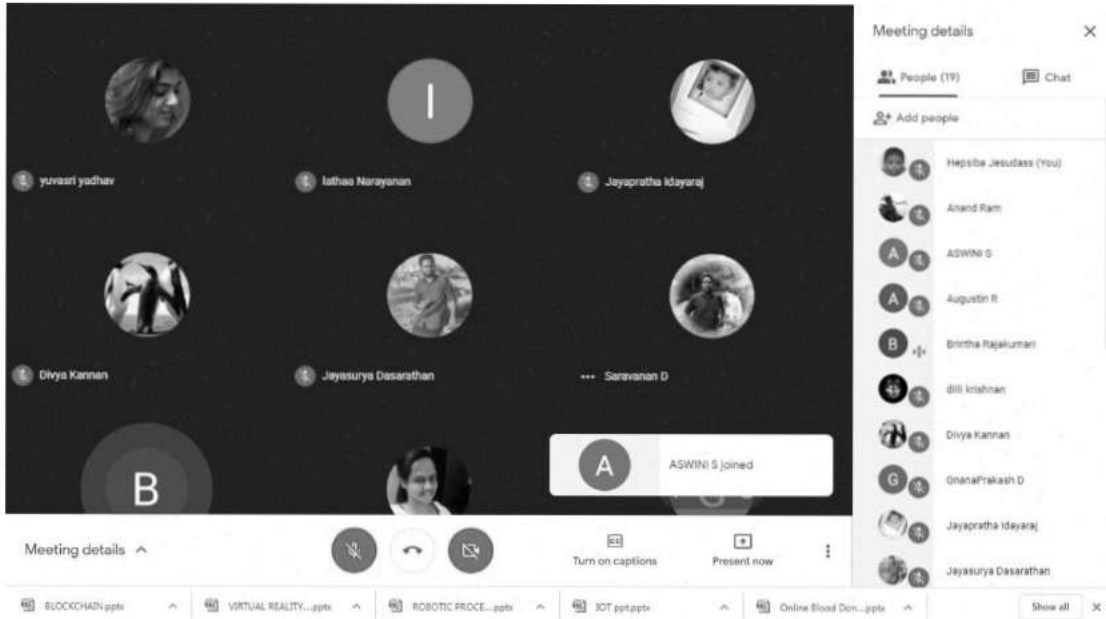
I

yuvasri yadhav

lathaa Narayanan

Jayapratha Idayaraj

Divya Kannan

Jayasurya Dasarathan

Saravanan D

B

A

ASWINI S joined

Meeting details

People (19)

Chat

Add people

Hepsiba Jesudass (You)

Anand Ram

A

ASWINI S

A

Augustin R

B

Brintha Rajakumari

dilli krishnan

Divya Kannan

G

GnanaPrakash D

Jayapratha Idayaraj

Jayasurya Dasarathan

Meeting details

Turn on captions

Present now

BLOCKCHAIN.pptx

VIRTUAL REALITY....pptx

ROBOTIC PROCE....pptx

IOT ppt.pptx

Online Blood Don....pptx

Show all